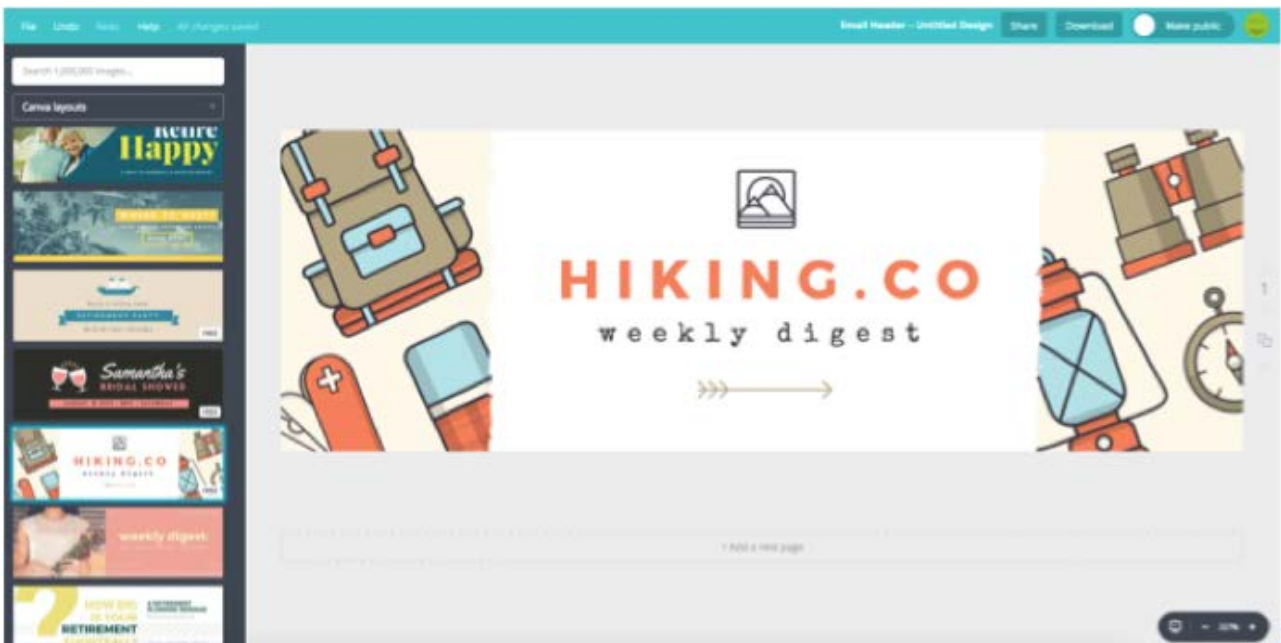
File Undo Redo Help All changes saved

Email Header – Untitled Design Share Download Make public

Search 1,000,000 images...

Canva layouts

Retire Happy

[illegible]

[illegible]

Samantha's BRIDAL SHOWER

HIKING.CO

weekly digest

HOW BIG IS YOUR RETIREMENT

HIKING.CO

weekly digest

+ Add a new page

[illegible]%